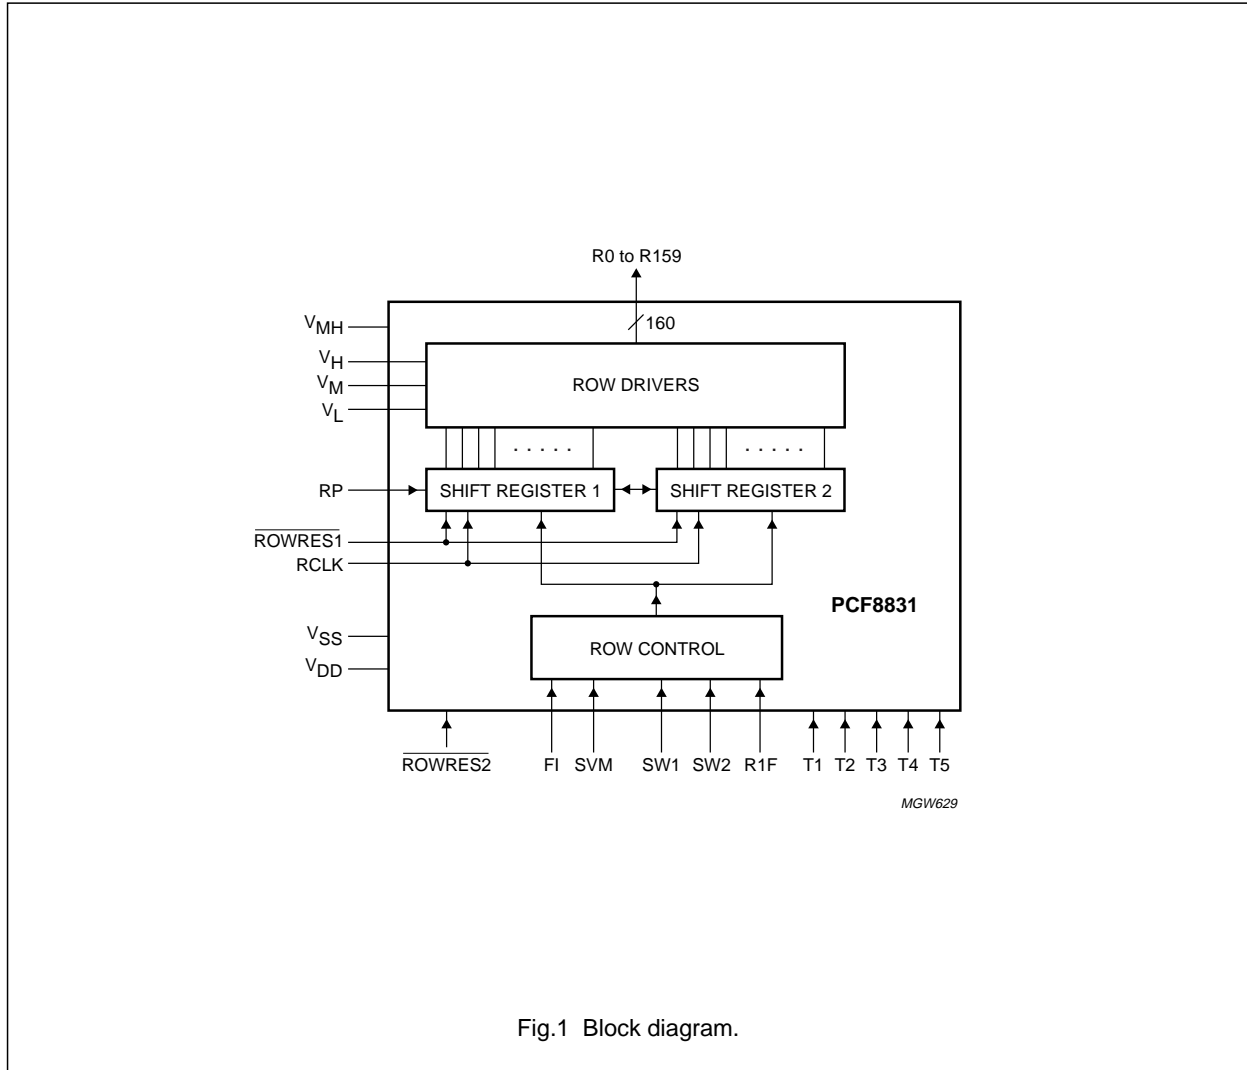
R0 to R159

160

$V_{MH}$
$V_H$
$V_M$
$V_L$

ROW DRIVERS

. . . . .
. . . . .

RP

SHIFT REGISTER 1
SHIFT REGISTER 2

$\overline{ROWRES1}$
RCLK

PCF8831

$V_{SS}$
$V_{DD}$

ROW CONTROL

$\overline{ROWRES2}$
FI
SVM
SW1
SW2
R1F
T1
T2
T3
T4
T5

MGW629

Fig.1 Block diagram.